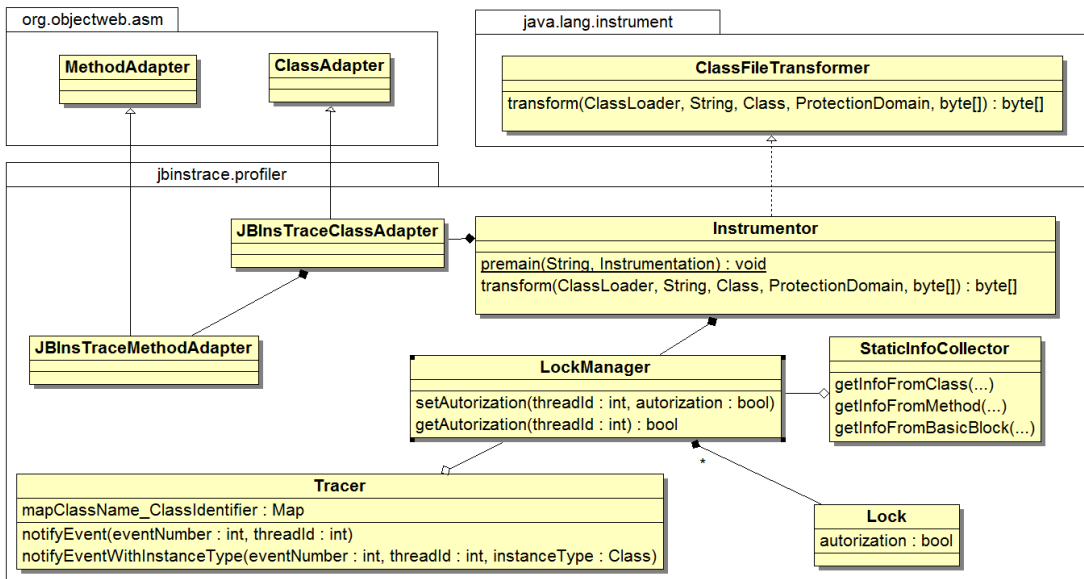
org.objectweb.asm

MethodAdapter

ClassAdapter

java.lang.instrument

ClassFileTransformer

transform(ClassLoader, String, Class, ProtectionDomain, byte[]) : byte[]

jbinstrace.profiler

JBInsTraceClassAdapter

Instrumentor

premain(String, Instrumentation) : void
transform(ClassLoader, String, Class, ProtectionDomain, byte[]) : byte[]

JBInsTraceMethodAdapter

LockManager

setAutorization(threadId : int, autorization : bool)
getAutorization(threadId : int) : bool

StaticInfoCollector

getInfoFromClass(...)
getInfoFromMethod(...)
getInfoFromBasicBlock(...)

*

Tracer

mapClassName_ClassIdentifier : Map

notifyEvent(eventNumber : int, threadId : int)
notifyEventWithInstanceType(eventNumber : int, threadId : int, instanceType : Class)

Lock

autorization : bool